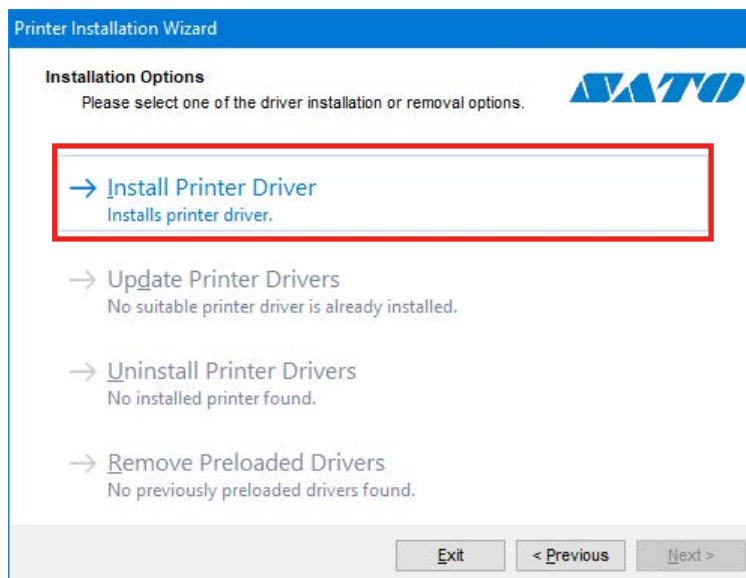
Printer Installation Wizard

Installation Options
Please select one of the driver installation or removal options.

SATO

→ Install Printer Driver
Installs printer driver.

→ Update Printer Drivers
No suitable printer driver is already installed.

→ Uninstall Printer Drivers
No installed printer found.

→ Remove Preloaded Drivers
No previously preloaded drivers found.

Exit
< Previous
Next >